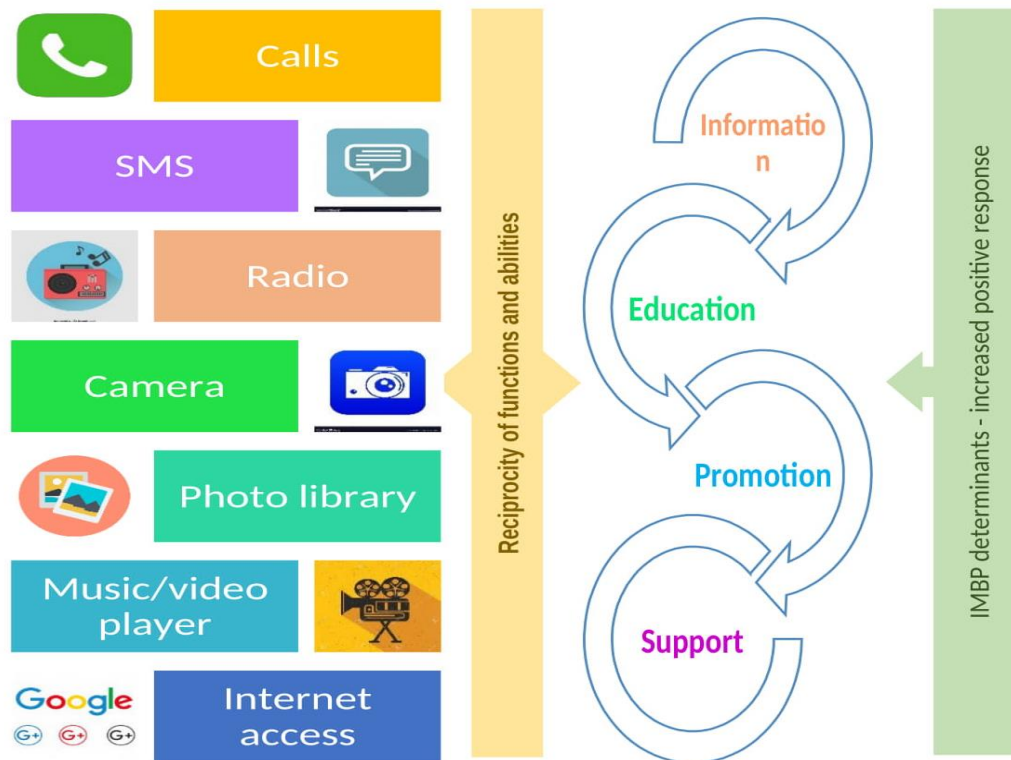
Calls

SMS

Radio

Camera

Photo library

Music/video player

Google
G+ G+ G+

Internet access

Reciprocity of functions and abilities

Informatio
n

Education

Promotion

Support

IMBP determinants - increased positive response